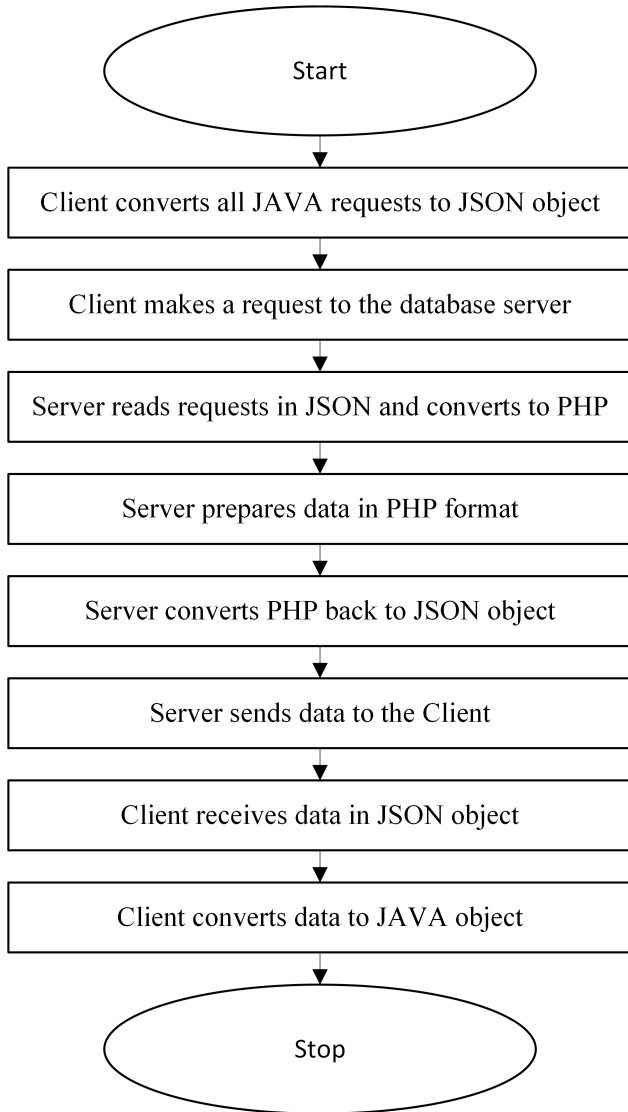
Start

Client converts all JAVA requests to JSON object

Client makes a request to the database server

Server reads requests in JSON and converts to PHP

Server prepares data in PHP format

Server converts PHP back to JSON object

Server sends data to the Client

Client receives data in JSON object

Client converts data to JAVA object

Stop